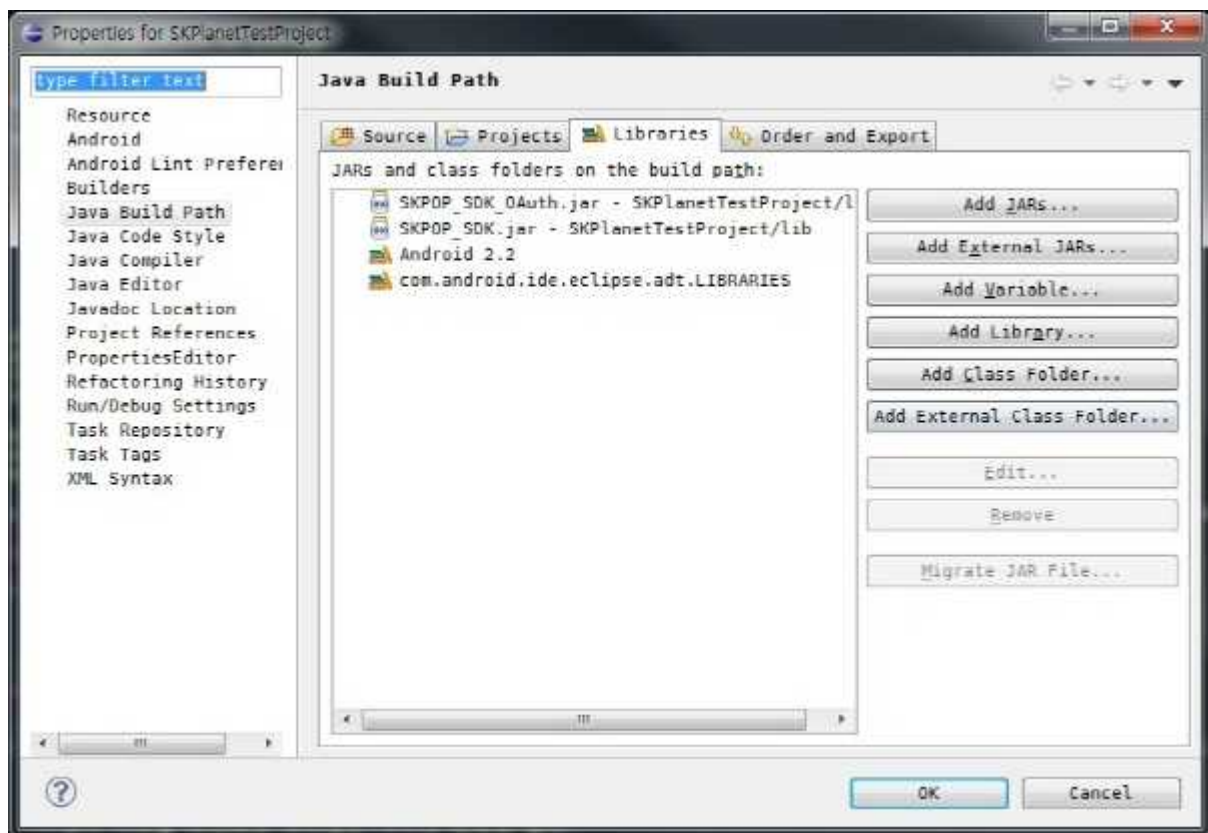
Properties for SKPlanetTestProject

type filter text

Resource
Android
Android Lint Preferei
Builders
Java Build Path
Java Code Style
Java Compiler
Java Editor
Javadoc Location
Project References
PropertiesEditor
Refactoring History
Run/Debug Settings
Task Repository
Task Tags
XML Syntax

Java Build Path

Source | Projects | Libraries | Order and Export

JARs and class folders on the build path:

SKPOP_SDK_OAuth.jar - SKPlanetTestProject/l
SKPOP_SDK.jar - SKPlanetTestProject/lib
Android 2.2
com.android.ide.eclipse.adt.LIBRARIES

Add JARs...
Add External JARs...
Add Variable...
Add Library...
Add Class Folder...
Add External Class Folder...
Edit...
Remove
Migrate JAR File...

OK
Cancel